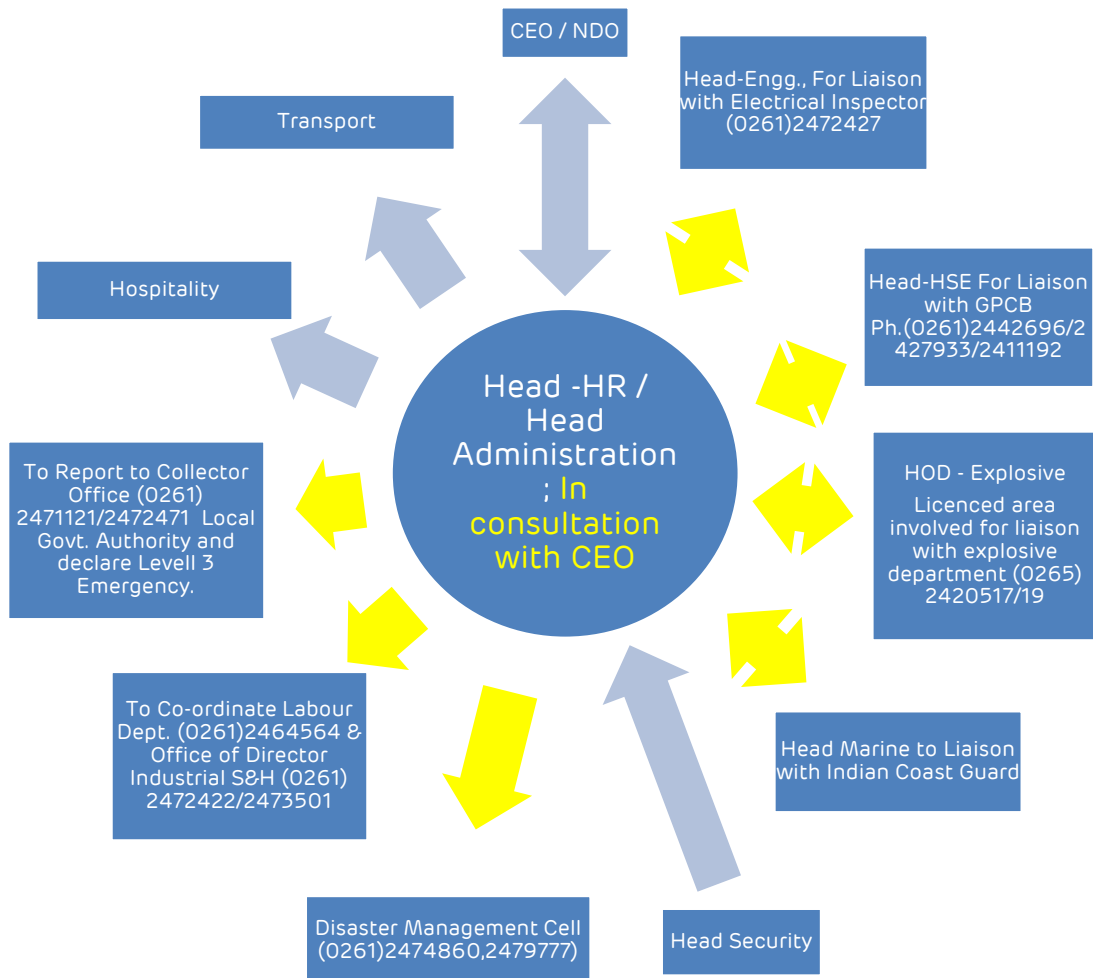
CEO / NDO

Head-Engg., For Liaison with Electrical Inspector (0261)2472427

Transport

Head-HSE For Liaison with GPCB Ph.(0261)2442696/2427933/2411192

Hospitality

Head -HR / Head Administration ; In consultation with CEO

HOD - Explosive

Licenced area involved for liaison with explosive department (0265) 2420517/19

To Report to Collector Office (0261) 2471121/2472471 Local Govt. Authority and declare Levell 3 Emergency.

To Co-ordinate Labour Dept. (0261)2464564 & Office of Director Industrial S&H (0261) 2472422/2473501

Head Marine to Liaison with Indian Coast Guard

Disaster Management Cell (0261)2474860,2479777)

Head Security